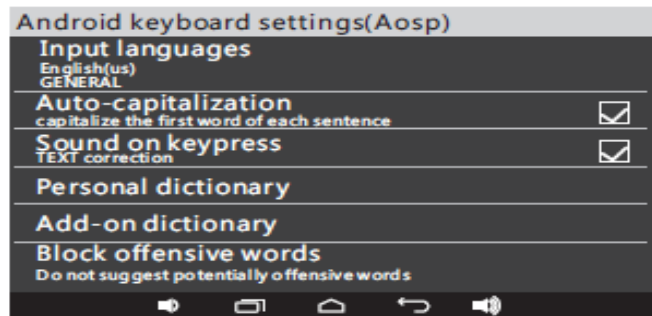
Android keyboard settings(Aosp)

Input languages
English(us)
GENERAL

Auto-capitalization
capitalize the first word of each sentence

Sound on keypress
TEXT correction

Personal dictionary

Add-on dictionary

Block offensive words
Do not suggest potentially offensive words